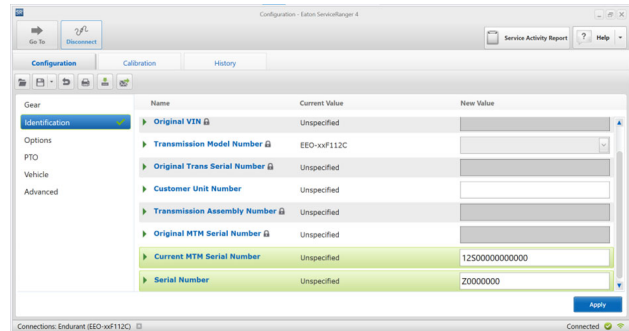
Configuration - Eaton ServiceRanger 4

Go To
Disconnect

Service Activity Report
Help

Configuration
Calibration
History

Gear
Identification
Options
PTO
Vehicle
Advanced

| Name | Current Value | New Value |
|---|---|---|
| Original VIN | Unspecified | |
| Transmission Model Number | EEO-xxF112C | |
| Original Trans Serial Number | Unspecified | |
| Customer Unit Number | Unspecified | |
| Transmission Assembly Number | Unspecified | |
| Original MTM Serial Number | Unspecified | |
| Current MTM Serial Number | Unspecified | 12S00000000000 |
| Serial Number | Unspecified | Z0000000 |

Apply

Connections: Endurant (EEO-xxF112C)
Connected